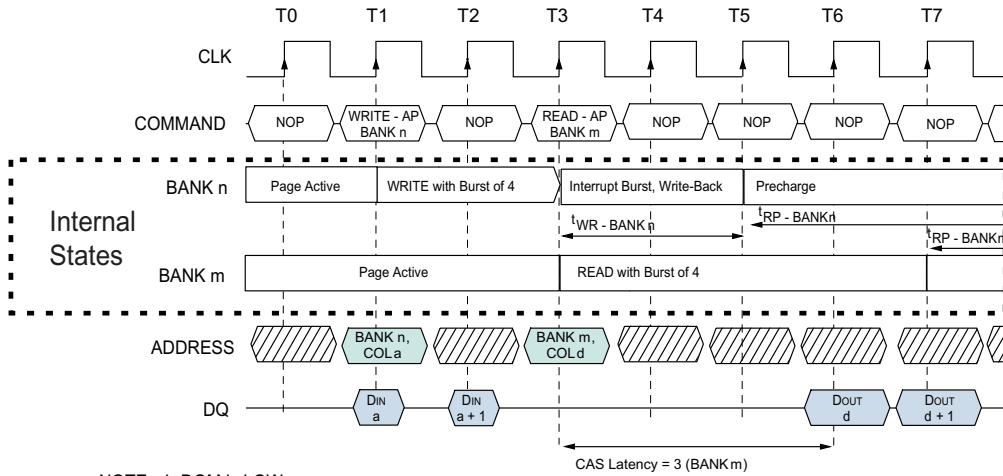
T0 T1 T2 T3 T4 T5 T6 T7

CLK

COMMAND NOP WRITE - AP BANK n NOP READ - AP BANK m NOP NOP NOP NOP

BANK n Page Active WRITE with Burst of 4 Interrupt Burst, Write-Back Precharge

Internal States

$t_{WR}$ - BANK n

$t_{RP}$ - BANK n

$t_{RP}$ - BANK m

BANK m Page Active READ with Burst of 4

ADDRESS BANK n, COL a BANK m, COL d

DQ DIN a DIN a + 1 DOUT d DOUT d + 1

CAS Latency = 3 (BANK m)

NOTE: 1. DQM is LOW.